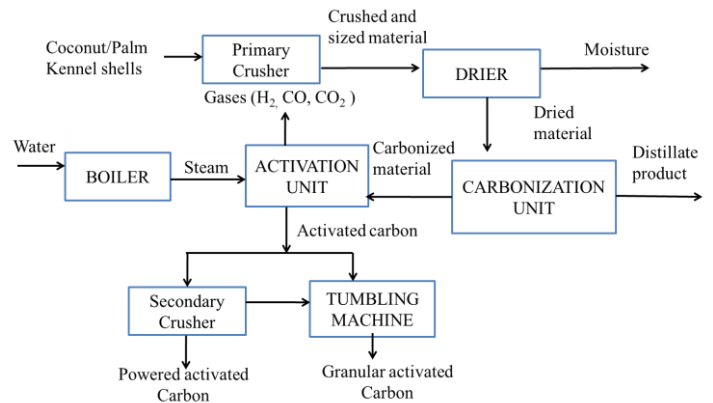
Coconut/Palm Kennel shells

Primary Crusher

Crushed and sized material

DRIER

Moisture

Gases ($H_2$, CO, $CO_2$ )

Dried material

Water

BOILER

Steam

ACTIVATION UNIT

Carbonized material

CARBONIZATION UNIT

Distillate product

Activated carbon

Secondary Crusher

TUMBLING MACHINE

Powered activated Carbon

Granular activated Carbon